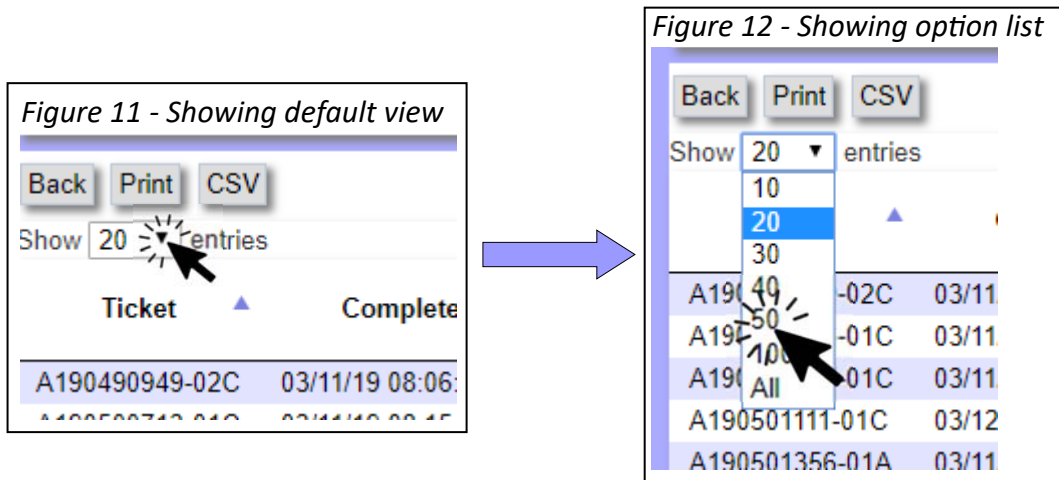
Figure 11 - Showing default view

Back Print CSV

Show 20 ▼ entries

Ticket ▲ Complete

A190490949-02C 03/11/19 08:06

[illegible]

Figure 12 - Showing option list

Back Print CSV

Show 20 ▼ entries

10
20
30
40
50
100
All

▲

A190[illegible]-02C 03/11
A19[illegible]-01C 03/11
A190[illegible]01C 03/11
A190501111-01C 03/12
A190501356-01A 03/11